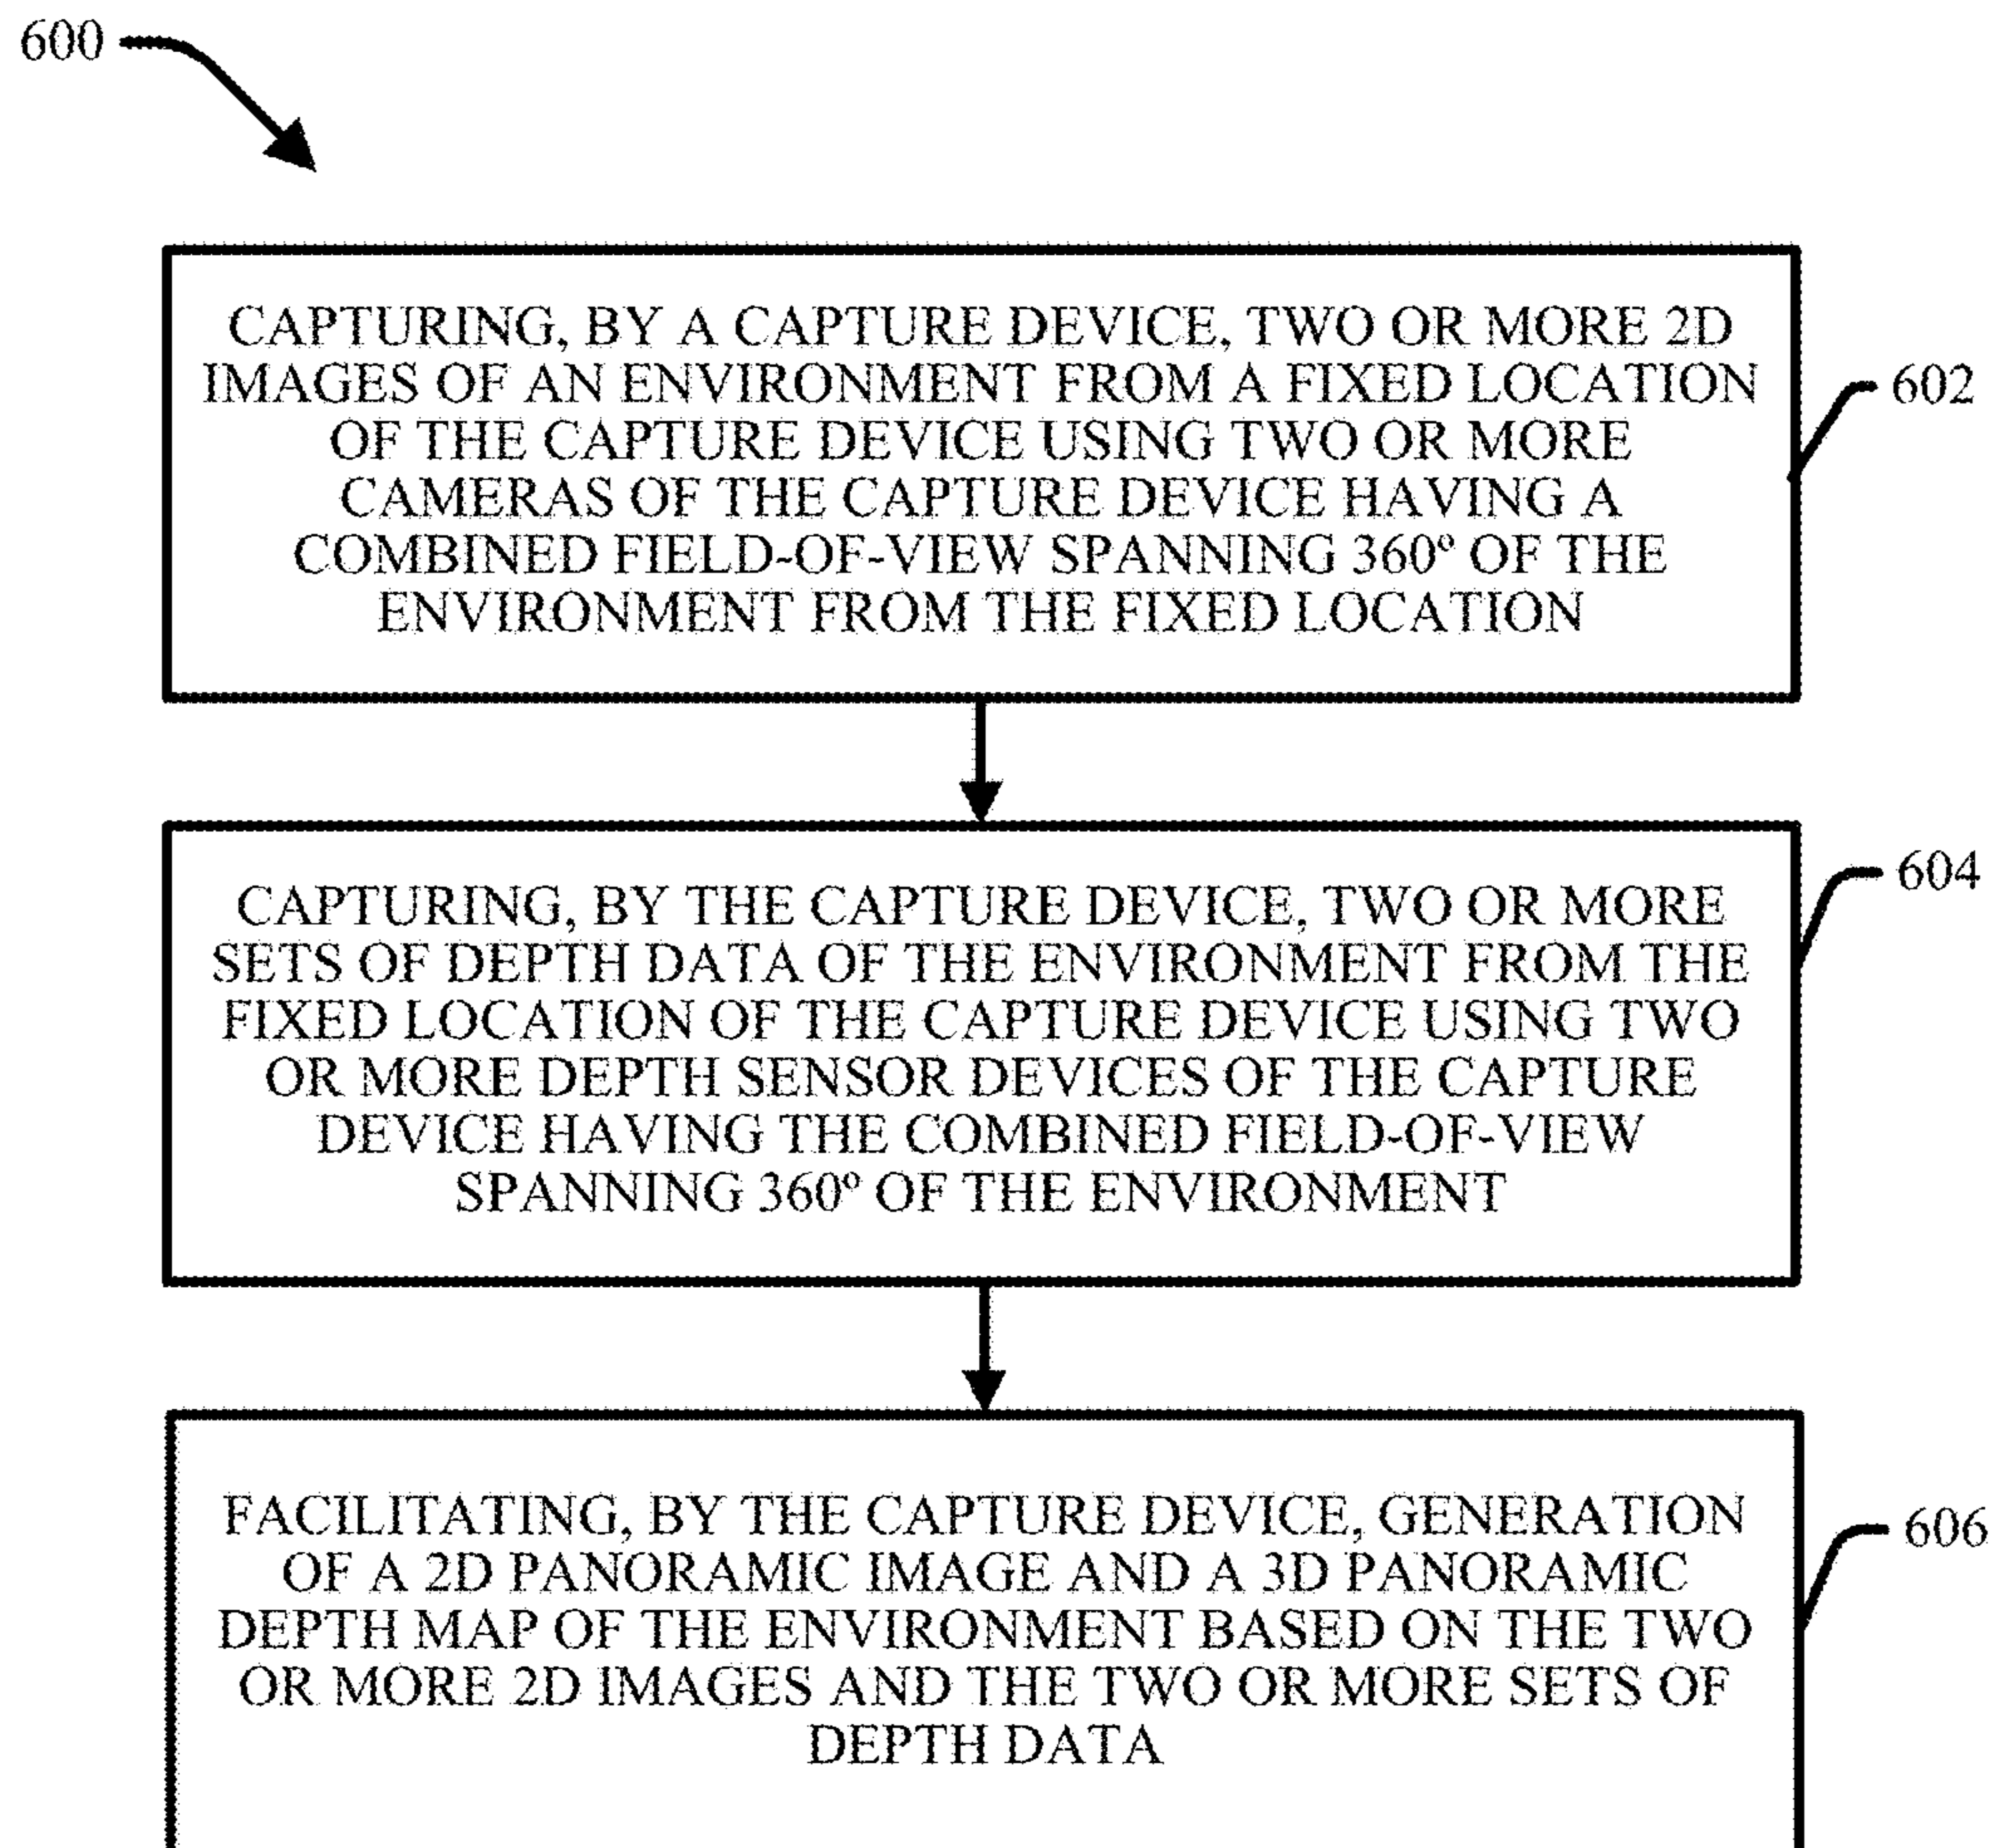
600

CAPTURING, BY A CAPTURE DEVICE, TWO OR MORE 2D IMAGES OF AN ENVIRONMENT FROM A FIXED LOCATION OF THE CAPTURE DEVICE USING TWO OR MORE CAMERAS OF THE CAPTURE DEVICE HAVING A COMBINED FIELD-OF-VIEW SPANNING 360° OF THE ENVIRONMENT FROM THE FIXED LOCATION

602

CAPTURING, BY THE CAPTURE DEVICE, TWO OR MORE SETS OF DEPTH DATA OF THE ENVIRONMENT FROM THE FIXED LOCATION OF THE CAPTURE DEVICE USING TWO OR MORE DEPTH SENSOR DEVICES OF THE CAPTURE DEVICE HAVING THE COMBINED FIELD-OF-VIEW SPANNING 360° OF THE ENVIRONMENT

604

FACILITATING, BY THE CAPTURE DEVICE, GENERATION OF A 2D PANORAMIC IMAGE AND A 3D PANORAMIC DEPTH MAP OF THE ENVIRONMENT BASED ON THE TWO OR MORE 2D IMAGES AND THE TWO OR MORE SETS OF DEPTH DATA

606